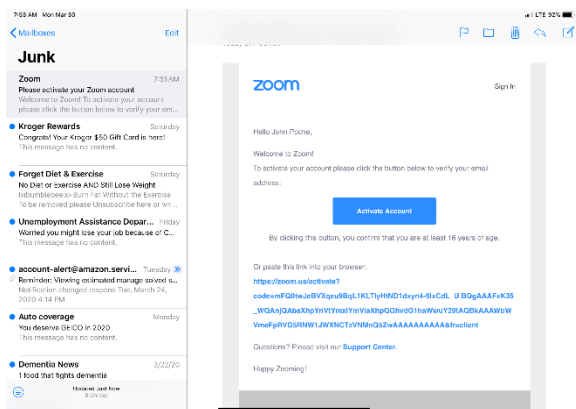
7:53 AM Mon Mar 30
LTE 92%

Mailboxes
Edit

Junk

Zoom 7:51AM
Please activate your Zoom account
Welcome to Zoom! To activate your account please click the button below to verify your...

Kroger Rewards Saturday
Congrats! Your Kroger $50 Gift Card is here!
This message has no content.

Forget Diet & Exercise Saturday
No Diet or exercise AND Still Lose Weight
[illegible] Without the Exercise
To be removed please Unsubscribe here or w...

Unemployment Assistance Depar... Friday
Worried you might lose your job because of C...
This message has no content.

account-alert@amazon.servi... Tuesday
Reminder: Viewing estimated manage solved is...
Notification changed response Tue, March 24, 2020 4:14 PM

Auto coverage Monday
You deserve GEICO in 2020
This message has no content.

Dementia News 3/22/20
1 food that fights dementia

Updated Just Now
9 Unread

zoom
Sign In

Hello John Poche,

Welcome to Zoom!

To activate your account please click the button below to verify your email address:

Activate Account

By clicking this button, you confirm that you are at least 16 years of age.

Or paste this link into your browser:
https://zoom.us/activate?code=mFQ0twJeBVXqeu98qL1KLTlyHtND1dxyn4-9lxCdL_U.BQgAAAFxK35_WQAnjQAbaXhpYnYtYmlxYmVlaXhpQGhvdG1haWwuY29tAQBkAAAWbW VmeFpRVGSRNW1JWXNCTzVNMnQ5ZwAAAAAAAAAA&fr=client

Questions? Please visit our Support Center.

Happy Zooming!